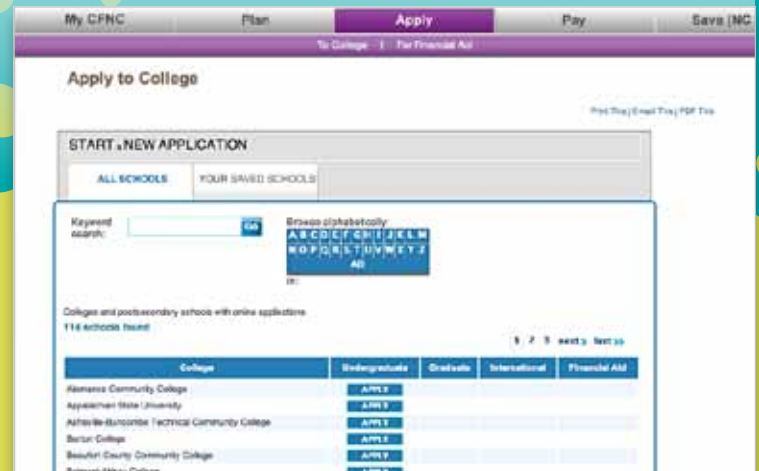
My CFNC | Plan | Apply | Pay | Save (NC

To College | For Financial Aid

Apply to College

Print This | Email This | PDF This

START A NEW APPLICATION

ALL SCHOOLS | YOUR SAVED SCHOOLS

Keyword search: Go

Browse alphabetically:

A B C D E F G H I J K L M
N O P Q R S T U V W X Y Z
All

or

Colleges and postsecondary schools with online applications
114 schools found

1 2 3 next > last >>

| College | Undergraduate | Graduate | International | Financial Aid |
|---|---|---|---|---|
| Alamance Community College | APPLY | | | |
| Appalachian State University | APPLY | | | |
| Asheville-Buncombe Technical Community College | APPLY | | | |
| Barton College | APPLY | | | |
| Beaufort County Community College | APPLY | | | |
| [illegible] | APPLY | | | |